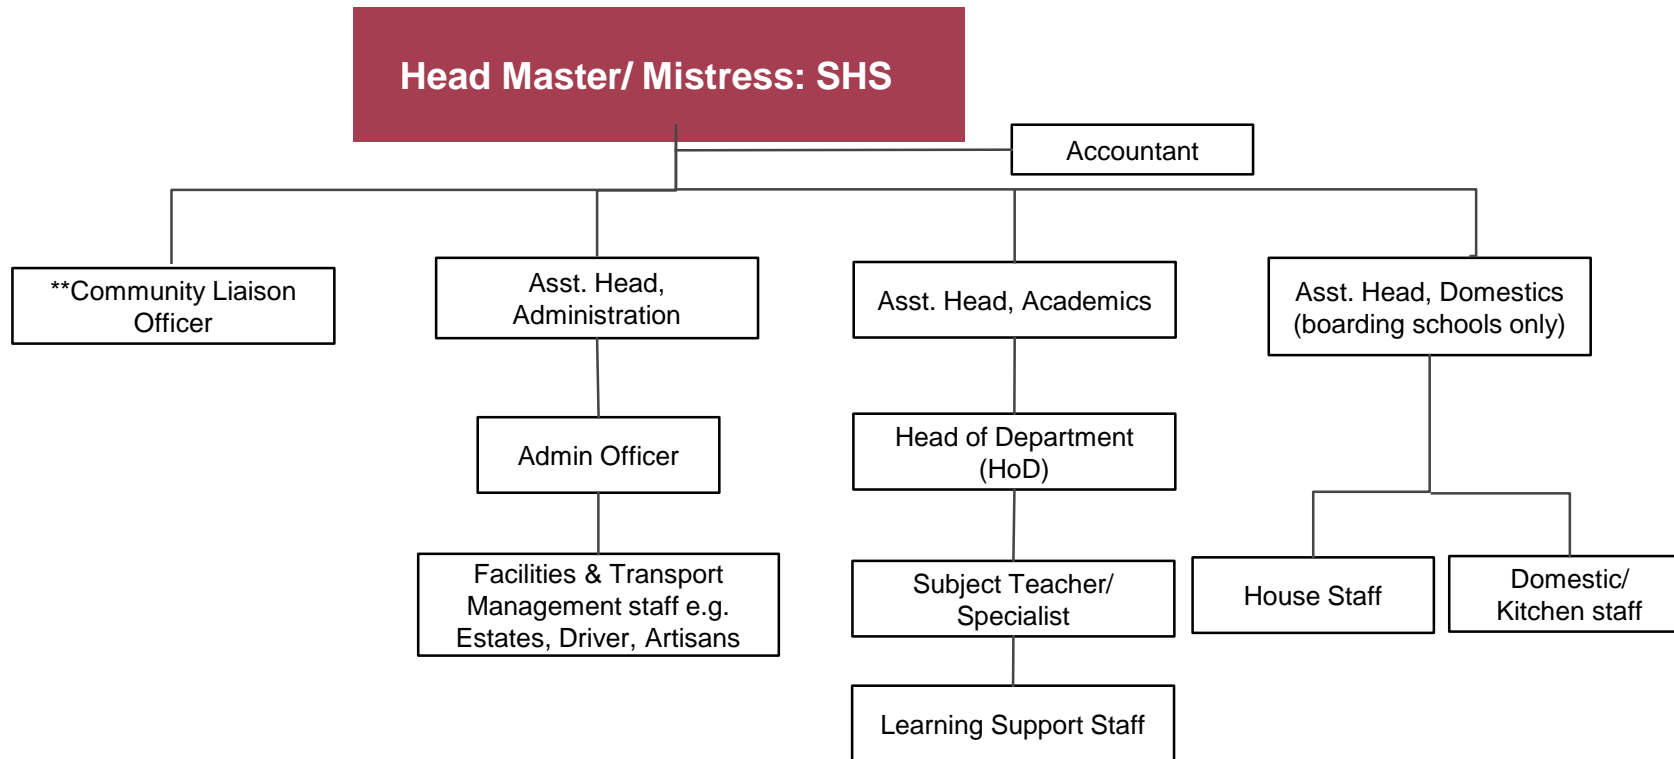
Head Master/ Mistress: SHS

Accountant

**Community Liaison Officer

Asst. Head, Administration

Asst. Head, Academics

Asst. Head, Domestics (boarding schools only)

Admin Officer

Head of Department (HoD)

Facilities & Transport Management staff e.g. Estates, Driver, Artisans

Subject Teacher/ Specialist

House Staff

Domestic/ Kitchen staff

Learning Support Staff